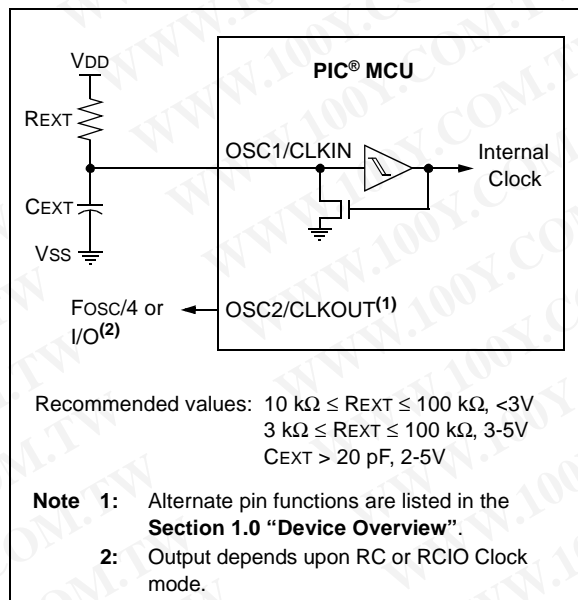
VDD

REXT

CEXT

VSS

PIC® MCU

OSC1/CLKIN

Internal Clock

FOSC/4 or I/O$^{(2)}$

OSC2/CLKOUT$^{(1)}$

Recommended values: 10 kΩ ≤ REXT ≤ 100 kΩ, <3V
3 kΩ ≤ REXT ≤ 100 kΩ, 3-5V
CEXT > 20 pF, 2-5V

**Note 1:** Alternate pin functions are listed in the **Section 1.0 "Device Overview"**.

**2:** Output depends upon RC or RCIO Clock mode.

WWW.100Y.COM.TW